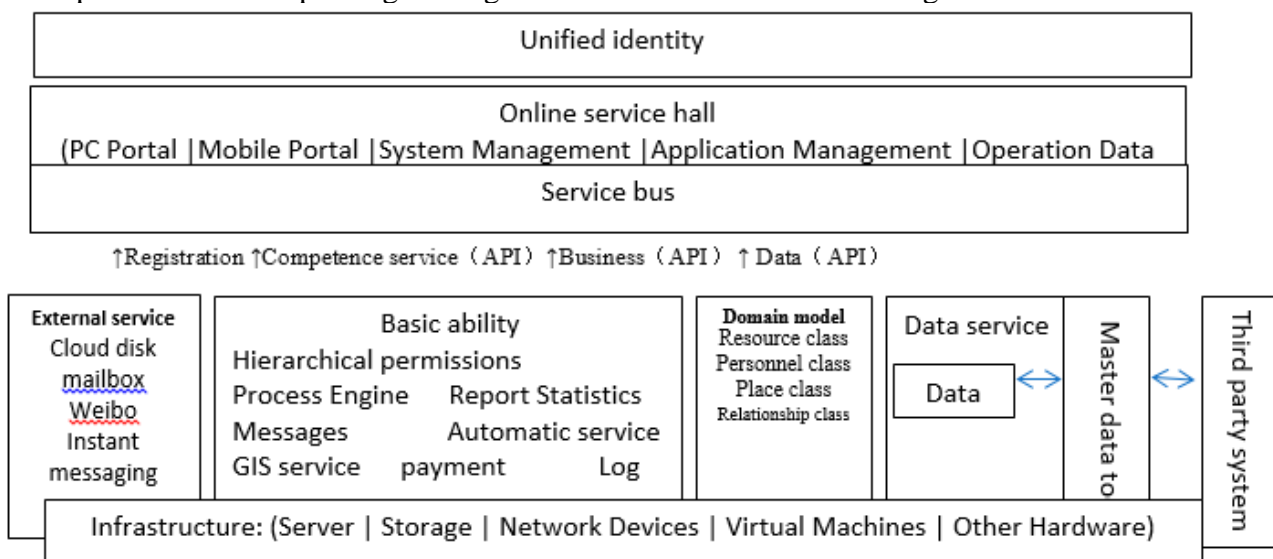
Unified identity

Online service hall
(PC Portal |Mobile Portal |System Management |Application Management |Operation Data

Service bus

↑Registration ↑Competence service（API）↑Business（API）↑ Data（API）

External service
Cloud disk
mailbox
Weibo
Instant messaging

Basic ability
Hierarchical permissions
Process Engine Report Statistics
Messages Automatic service
GIS service payment Log

Domain model
Resource class
Personnel class
Place class
Relationship class

Data service

Data

Master data to

Third party system

Infrastructure: (Server | Storage | Network Devices | Virtual Machines | Other Hardware)